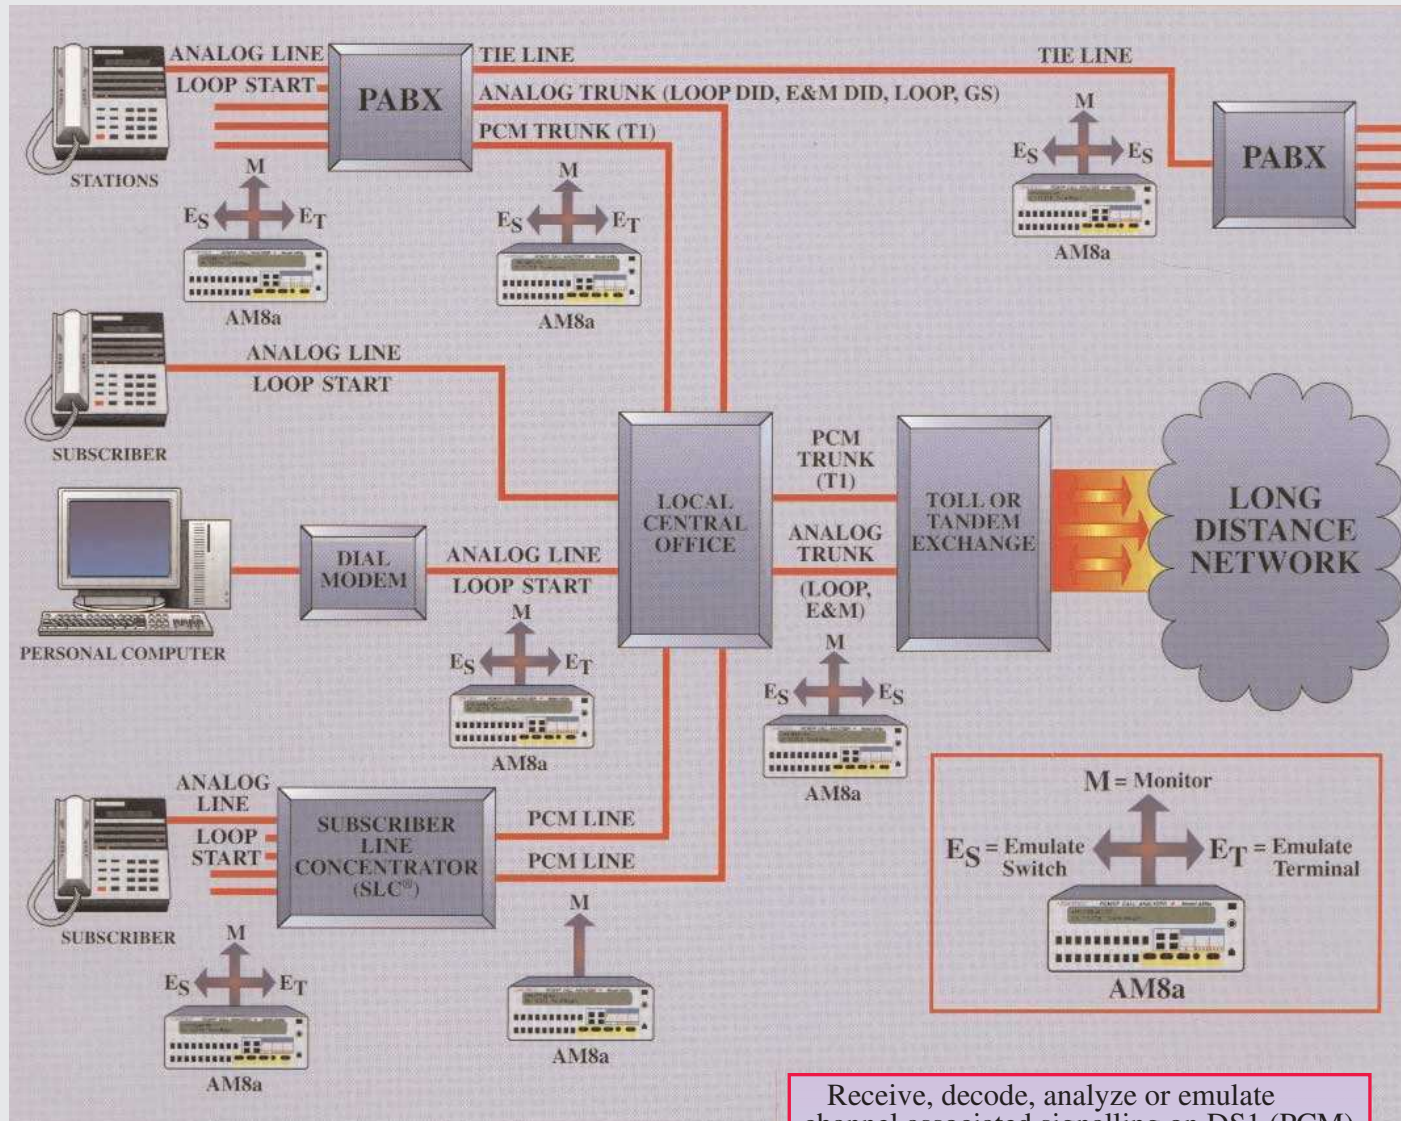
ANALOG LINE
LOOP START
PABX
TIE LINE
ANALOG TRUNK (LOOP DID, E&M DID, LOOP, GS)
PCM TRUNK (T1)
TIE LINE
STATIONS
M
$E_S$
$E_T$
AM8a
M
$E_S$
$E_T$
AM8a
M
$E_S$
$E_S$
AM8a
PABX
ANALOG LINE
LOOP START
SUBSCRIBER
LOCAL CENTRAL OFFICE
PCM TRUNK (T1)
TOLL OR TANDEM EXCHANGE
LONG DISTANCE NETWORK
ANALOG TRUNK
(LOOP, E&M)
DIAL MODEM
ANALOG LINE
LOOP START
PERSONAL COMPUTER
M
$E_S$
$E_T$
AM8a
M
$E_S$
$E_S$
AM8a
ANALOG LINE
LOOP START
SUBSCRIBER LINE CONCENTRATOR (SLC®)
PCM LINE
PCM LINE
SUBSCRIBER
M
$E_S$
$E_T$
AM8a
M
AM8a
M = Monitor
$E_S$ = Emulate Switch
$E_T$ = Emulate Terminal
AM8a
Receive, decode, analyze or emulate
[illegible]